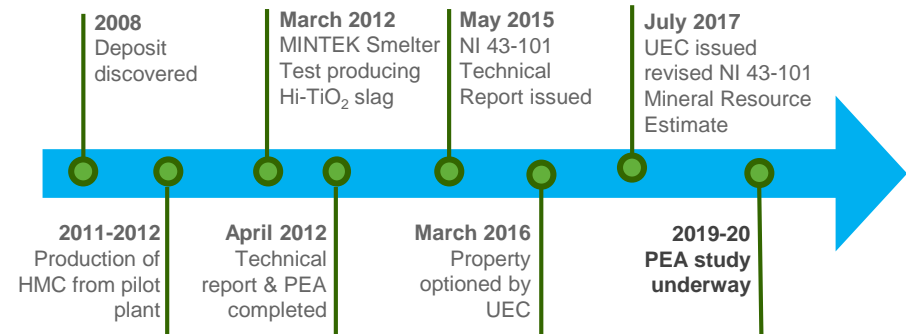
**2008**
Deposit discovered

**March 2012**
MINTEK Smelter Test producing Hi-$TiO_2$ slag

**May 2015**
NI 43-101 Technical Report issued

**July 2017**
UEC issued revised NI 43-101 Mineral Resource Estimate

**2011-2012**
Production of HMC from pilot plant

**April 2012**
Technical report & PEA completed

**March 2016**
Property optioned by UEC

**2019-20**
**PEA study underway**